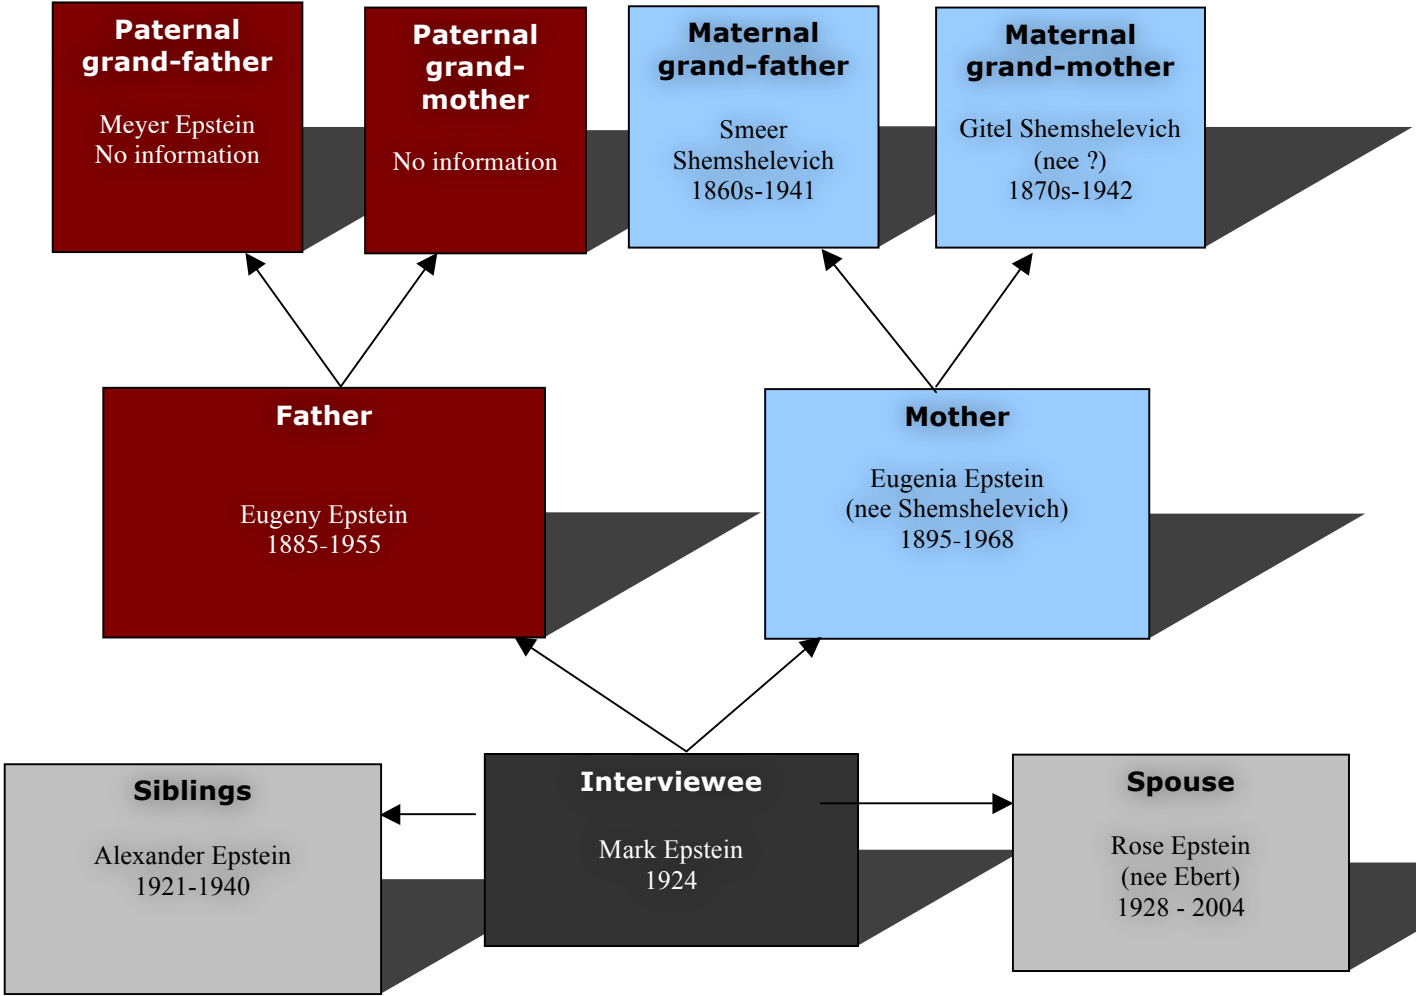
Paternal grand-father

Meyer Epstein
No information

Paternal grand-mother

No information

Maternal grand-father

Smeer Shemshelevich
1860s-1941

Maternal grand-mother

Gitel Shemshelevich
(nee ?)
1870s-1942

Father

Eugeny Epstein
1885-1955

Mother

Eugenia Epstein
(nee Shemshelevich)
1895-1968

Siblings

Alexander Epstein
1921-1940

Interviewee

Mark Epstein
1924

Spouse

Rose Epstein
(nee Ebert)
1928 - 2004